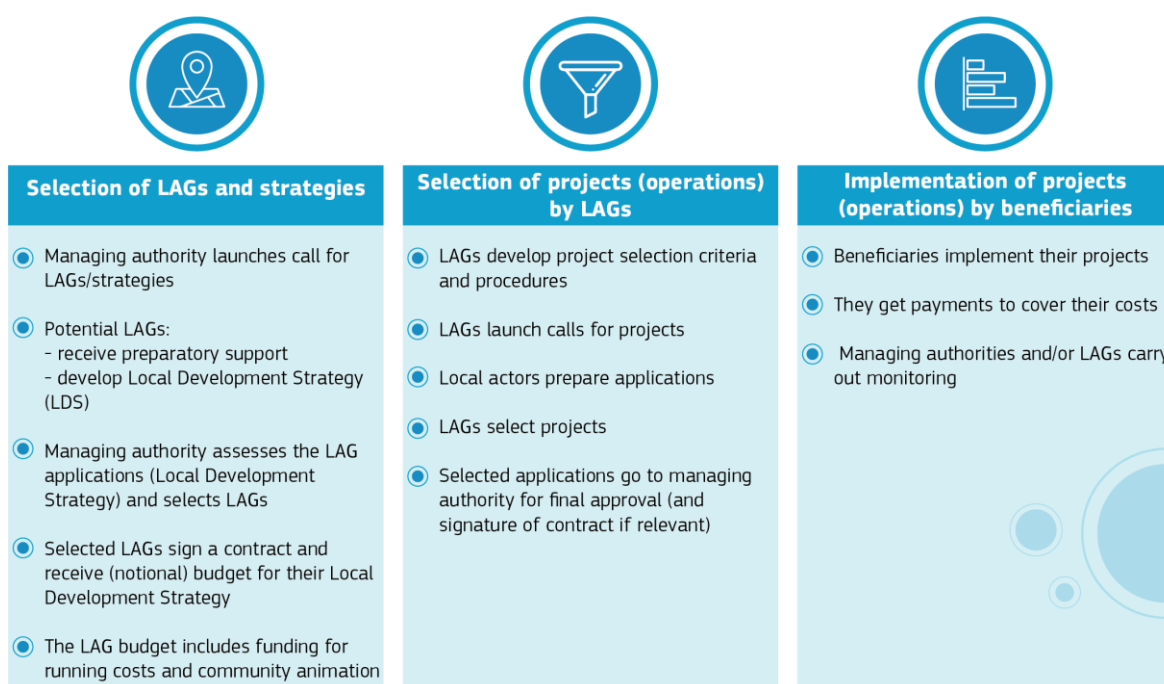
Selection of LAGs and strategies

Managing authority launches call for LAGs/strategies

Potential LAGs:
- receive preparatory support
- develop Local Development Strategy (LDS)

Managing authority assesses the LAG applications (Local Development Strategy) and selects LAGs

Selected LAGs sign a contract and receive (notional) budget for their Local Development Strategy

The LAG budget includes funding for running costs and community animation

Selection of projects (operations) by LAGs

LAGs develop project selection criteria and procedures

LAGs launch calls for projects

Local actors prepare applications

LAGs select projects

Selected applications go to managing authority for final approval (and signature of contract if relevant)

Implementation of projects (operations) by beneficiaries

Beneficiaries implement their projects

They get payments to cover their costs

Managing authorities and/or LAGs carr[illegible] out monitoring